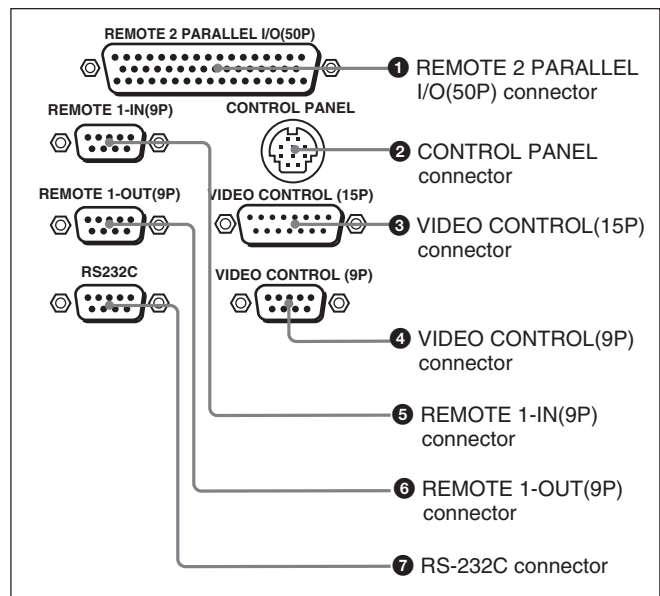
REMOTE 2 PARALLEL I/O(50P)

REMOTE 1-IN(9P)

CONTROL PANEL

REMOTE 1-OUT(9P)

VIDEO CONTROL (15P)

RS232C

VIDEO CONTROL (9P)

❶ REMOTE 2 PARALLEL I/O(50P) connector

❷ CONTROL PANEL connector

❸ VIDEO CONTROL(15P) connector

❹ VIDEO CONTROL(9P) connector

❺ REMOTE 1-IN(9P) connector

❻ REMOTE 1-OUT(9P) connector

❼ RS-232C connector